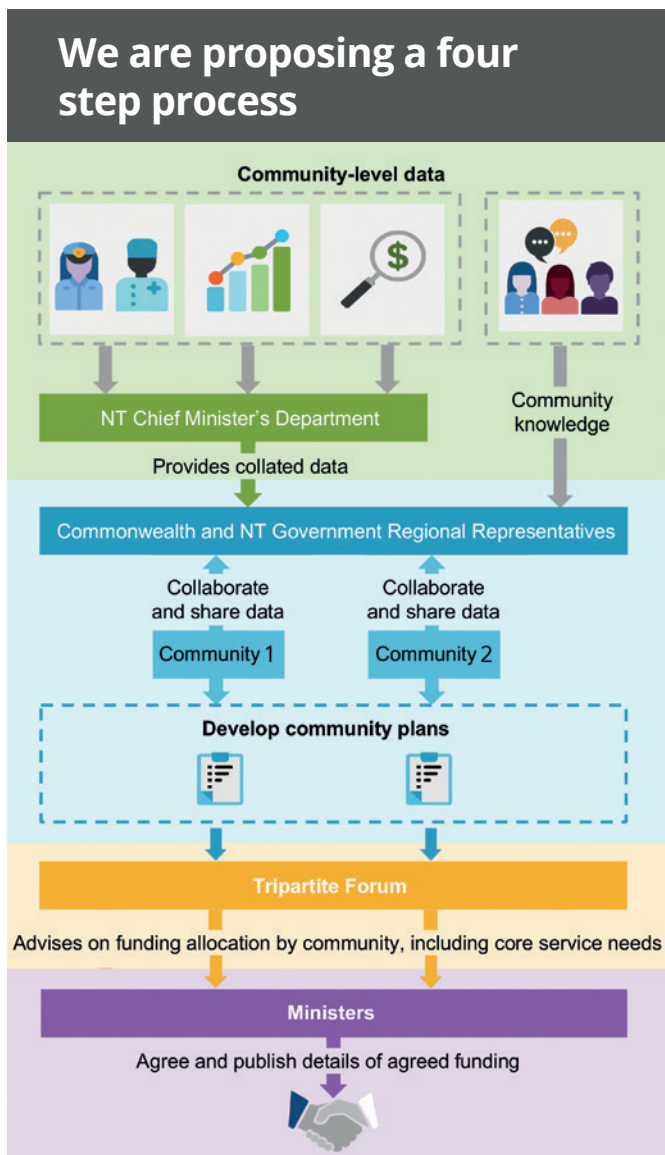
We are proposing a four step process

Community-level data

$

NT Chief Minister's Department

Community knowledge

Provides collated data

Commonwealth and NT Government Regional Representatives

Collaborate and share data

Collaborate and share data

Community 1

Community 2

Develop community plans

Tripartite Forum

Advises on funding allocation by community, including core service needs

Ministers

Agree and publish details of agreed funding